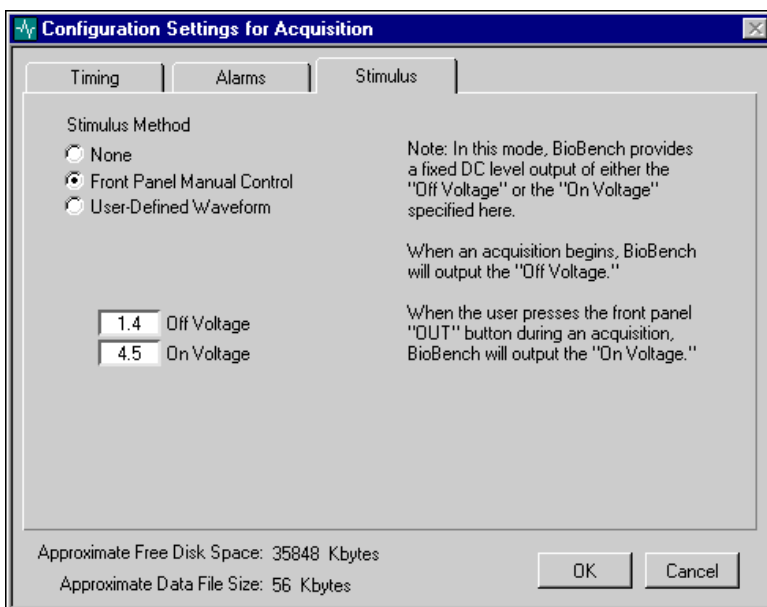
Configuration Settings for Acquisition

Timing | Alarms | Stimulus

Stimulus Method
None
Front Panel Manual Control
User-Defined Waveform

1.4 Off Voltage
4.5 On Voltage

Note: In this mode, BioBench provides a fixed DC level output of either the "Off Voltage" or the "On Voltage" specified here.

When an acquisition begins, BioBench will output the "Off Voltage."

When the user presses the front panel "OUT" button during an acquisition, BioBench will output the "On Voltage."

Approximate Free Disk Space: 35848 Kbytes
Approximate Data File Size: 56 Kbytes

OK
Cancel